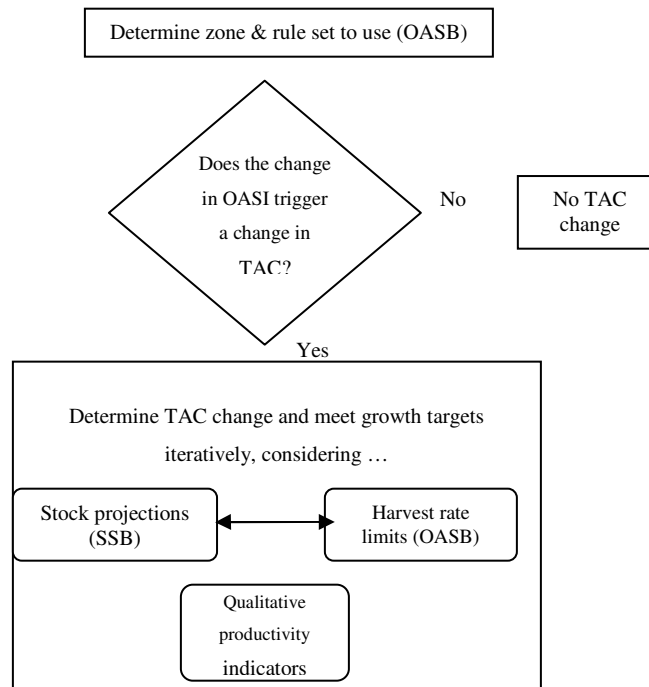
Determine zone & rule set to use (OASB)

Does the change in OASI trigger a change in TAC?

No

No TAC change

Yes

Determine TAC change and meet growth targets iteratively, considering …

Stock projections (SSB)

Harvest rate limits (OASB)

Qualitative productivity indicators